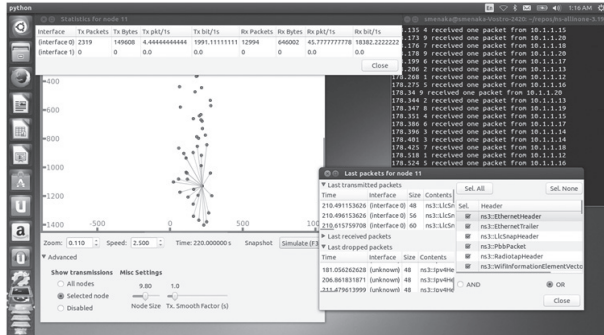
python

1:16 AM

Statistics for node 11

| Interface | Tx Packets | Tx Bytes | Tx pkt/1s | Tx bit/1s | Rx Packets | Rx Bytes | Rx pkt/1s | Rx bit/1s |
|---|---|---|---|---|---|---|---|---|
| (interface 0) | 2319 | 149608 | 4.44444444444 | 1991.1111111 | 12994 | 646002 | 45.7777777778 | 18382.2222222 |
| (interface 1) | 0 | 0.0 | 0.0 | 0.0 | 0 | 0.0 | 0.0 | 0.0 |

Close

smenaka@smenaka-Vostro-2420: ~/repos/ns-allinone-3.19

.135 4 received one packet from 10.1.1.15
.175 6 received one packet from 10.1.1.13
.179 2 received one packet from 10.1.1.17
.086 2 received one packet from 10.1.1.19
.178 9 received one packet from 10.1.1.18
.199 6 received one packet from 10.1.1.17
.206 2 received one packet from 10.1.1.18
.213 7 received one packet from 10.1.1.12
.268 1 received one packet from 10.1.1.16
.275 5 received one packet from 10.1.1.16
178.34 9 received one packet from 10.1.1.20
178.344 2 received one packet from 10.1.1.13
178.347 8 received one packet from 10.1.1.19
178.351 4 received one packet from 10.1.1.15
178.386 6 received one packet from 10.1.1.17
178.396 3 received one packet from 10.1.1.14
178.401 3 received one packet from 10.1.1.14
178.425 7 received one packet from 10.1.1.18
178.518 1 received one packet from 10.1.1.12
178.524 5 received one packet from 10.1.1.16

400
800
1000
1200
1400
-500
0
500
100

Zoom: 0.110 Speed: 2.500 Time: 220.000000 s Snapshot Simulate (F3)

Advanced

Show transmissions
All nodes
Selected node
Disabled

Misc Settings
9.80 1.0
Node Size Tx. Smooth Factor (s)

Last packets for node 11

Last transmitted packets

| Time | Interface | Size | Contents |
|---|---|---|---|
| 210.491153626 | (interface 0) | 48 | ns3::LlcSn |
| 210.496153626 | (interface 0) | 56 | ns3::LlcSn |
| 210.651759708 | (interface 0) | 60 | ns3::LlcSn |

Last received packets

Last dropped packets

| Time | Interface | Size | Contents |
|---|---|---|---|
| 181.056262628 | (unknown) | 48 | ns3::Ipv4He |
| 206.861831871 | (unknown) | 48 | ns3::Ipv4He |
| 211.479613999 | (unknown) | 48 | ns3::Ipv4He |

Sel. All Sel. None

Sel. Header
ns3::EthernetHeader
ns3::EthernetTrailer
ns3::LlcSnapHeader
ns3::PbbPacket
ns3::RadiotapHeader
ns3::WifiInformationElementVecto

AND OR

Close